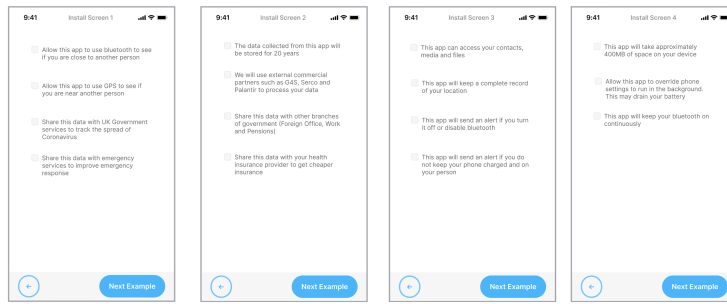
9:41
Install Screen 1

Allow this app to use bluetooth to see if you are close to another person

Allow this app to use GPS to see if you are near another person

Share this data with UK Government services to track the spread of Coronavirus

Share this data with emergency services to improve emergency response

Next Example

9:41
Install Screen 2

The data collected from this app will be stored for 20 years

We will use external commercial partners such as G4S, Serco and Palantir to process your data

Share this data with other branches of government (Foreign Office, Work and Pensions)

Share this data with your health insurance provider to get cheaper insurance

Next Example

9:41
Install Screen 3

This app can access your contacts, media and files

This app will keep a complete record of your location

This app will send an alert if you turn it off or disable bluetooth

This app will send an alert if you do not keep your phone charged and on your person

Next Example

9:41
Install Screen 4

This app will take approximately 400MB of space on your device

Allow this app to override phone settings to run in the background. This may drain your battery

This app will keep your bluetooth on continuously

Next Example